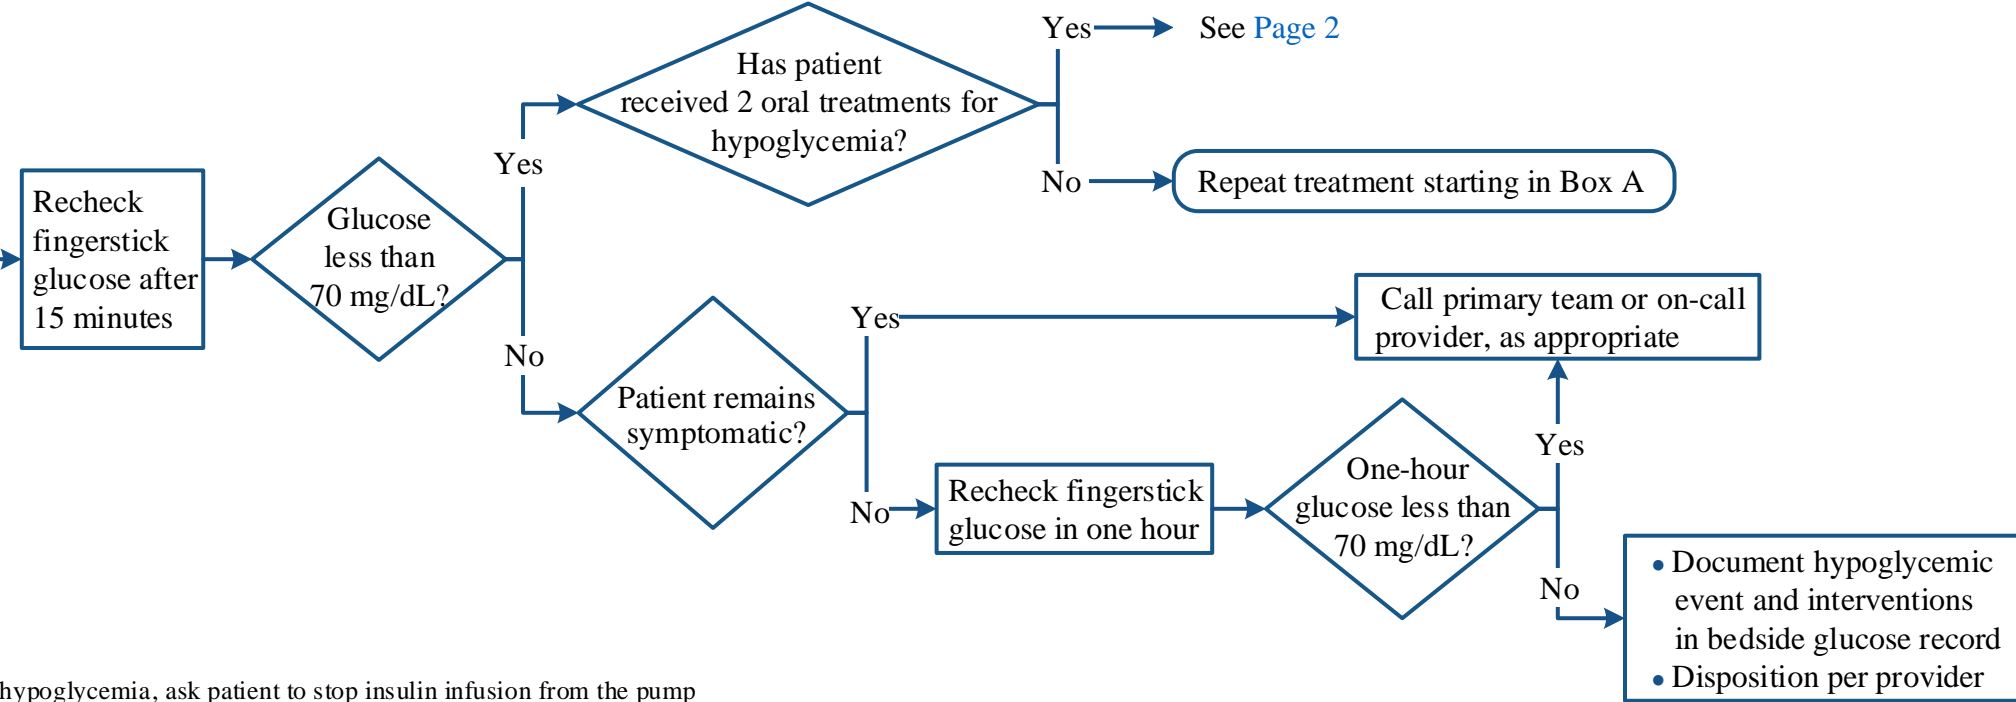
Recheck fingerstick glucose after 15 minutes

Glucose less than 70 mg/dL?

Yes

Has patient received 2 oral treatments for hypoglycemia?

Yes

See Page 2

No

Repeat treatment starting in Box A

No

Patient remains symptomatic?

Yes

Call primary team or on-call provider, as appropriate

No

Recheck fingerstick glucose in one hour

One-hour glucose less than 70 mg/dL?

Yes

No

• Document hypoglycemic event and interventions in bedside glucose record
• Disposition per provider

hypoglycemia, ask patient to stop insulin infusion from the pump